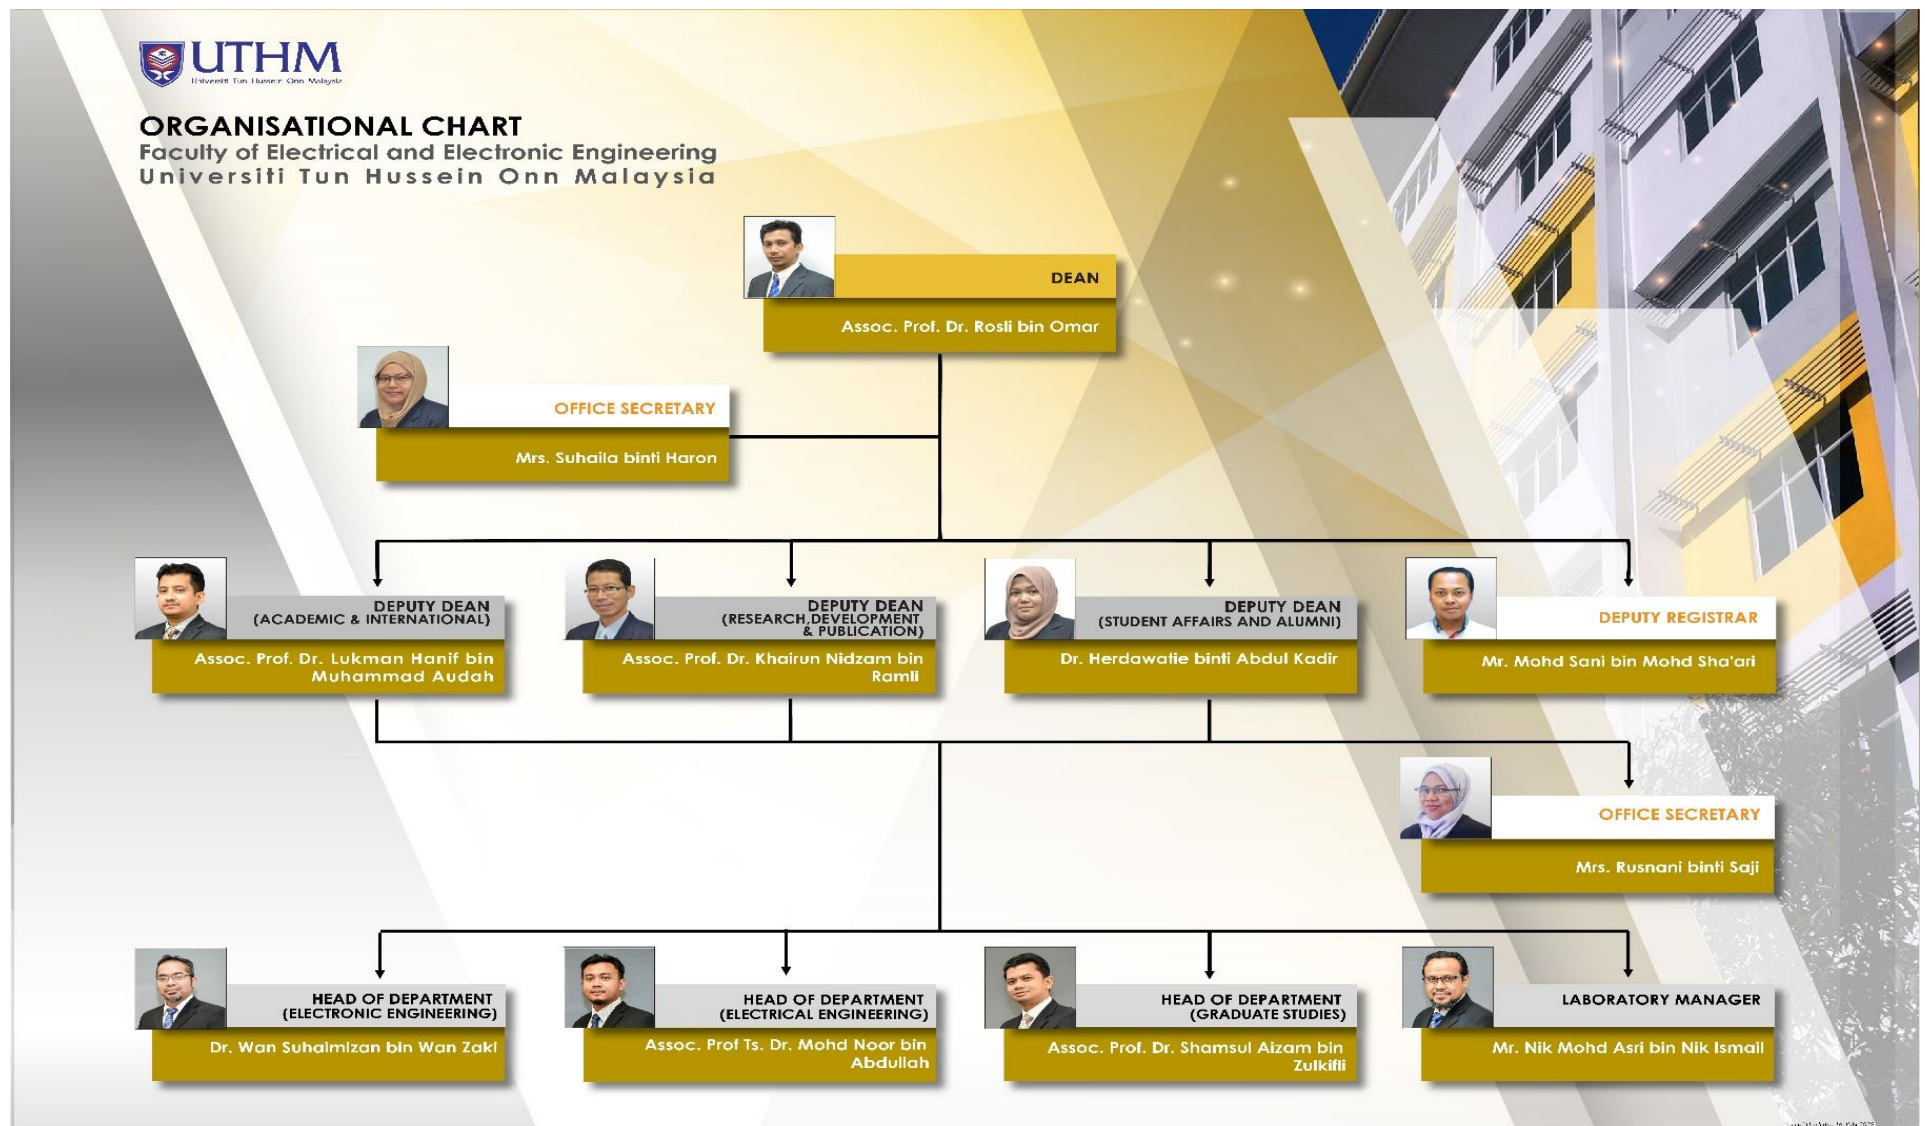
UTHM
Universiti Tun Hussein Onn Malaysia

ORGANISATIONAL CHART
Faculty of Electrical and Electronic Engineering
Universiti Tun Hussein Onn Malaysia

DEAN
Assoc. Prof. Dr. Rosli bin Omar

OFFICE SECRETARY
Mrs. Suhaila binti Haron

DEPUTY DEAN (ACADEMIC & INTERNATIONAL)
Assoc. Prof. Dr. Lukman Hanif bin Muhammad Audah

DEPUTY DEAN (RESEARCH,DEVELOPMENT & PUBLICATION)
Assoc. Prof. Dr. Khairun Nidzam bin Ramli

DEPUTY DEAN (STUDENT AFFAIRS AND ALUMNI)
Dr. Herdawatie binti Abdul Kadir

DEPUTY REGISTRAR
Mr. Mohd Sani bin Mohd Sha'ari

OFFICE SECRETARY
Mrs. Rusnani binti Saji

HEAD OF DEPARTMENT (ELECTRONIC ENGINEERING)
Dr. Wan Suhaimizan bin Wan Zaki

HEAD OF DEPARTMENT (ELECTRICAL ENGINEERING)
Assoc. Prof Ts. Dr. Mohd Noor bin Abdullah

HEAD OF DEPARTMENT (GRADUATE STUDIES)
Assoc. Prof. Dr. Shamsul Aizam bin Zulkifli

LABORATORY MANAGER
Mr. Nik Mohd Asri bin Nik Ismail

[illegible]